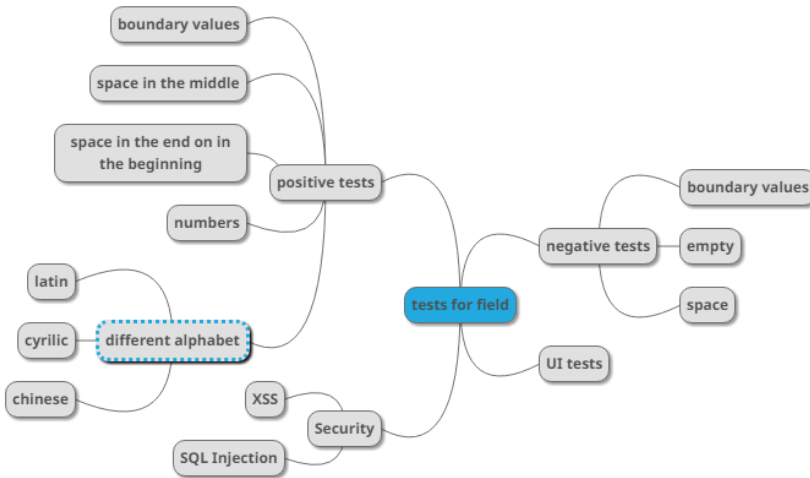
tests for field

positive tests
boundary values
space in the middle
space in the end on in the beginning
numbers
different alphabet
latin
cyrilic
chinese

negative tests
boundary values
empty
space

UI tests

Security
XSS
SQL Injection